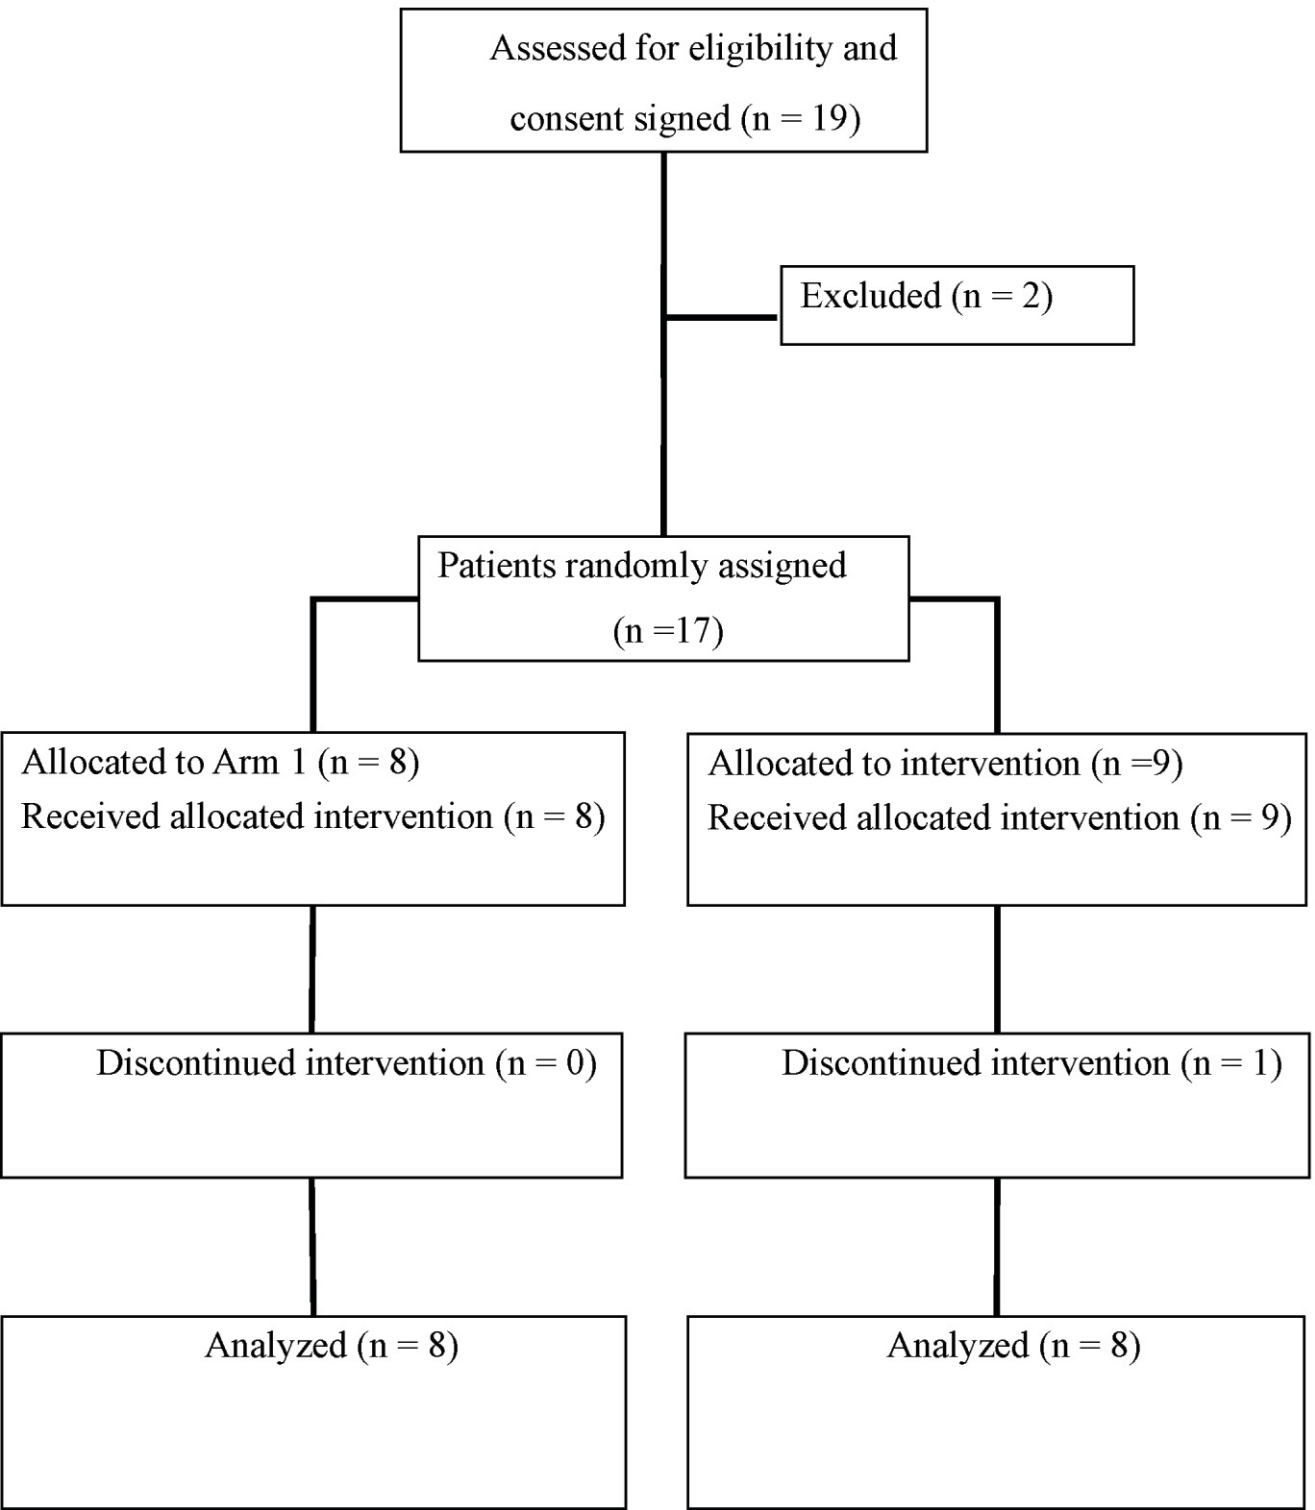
Assessed for eligibility and consent signed (n = 19)

Excluded (n = 2)

Patients randomly assigned (n =17)

Allocated to Arm 1 (n = 8)
Received allocated intervention (n = 8)

Allocated to intervention (n =9)
Received allocated intervention (n = 9)

Discontinued intervention (n = 0)

Discontinued intervention (n = 1)

Analyzed (n = 8)

Analyzed (n = 8)